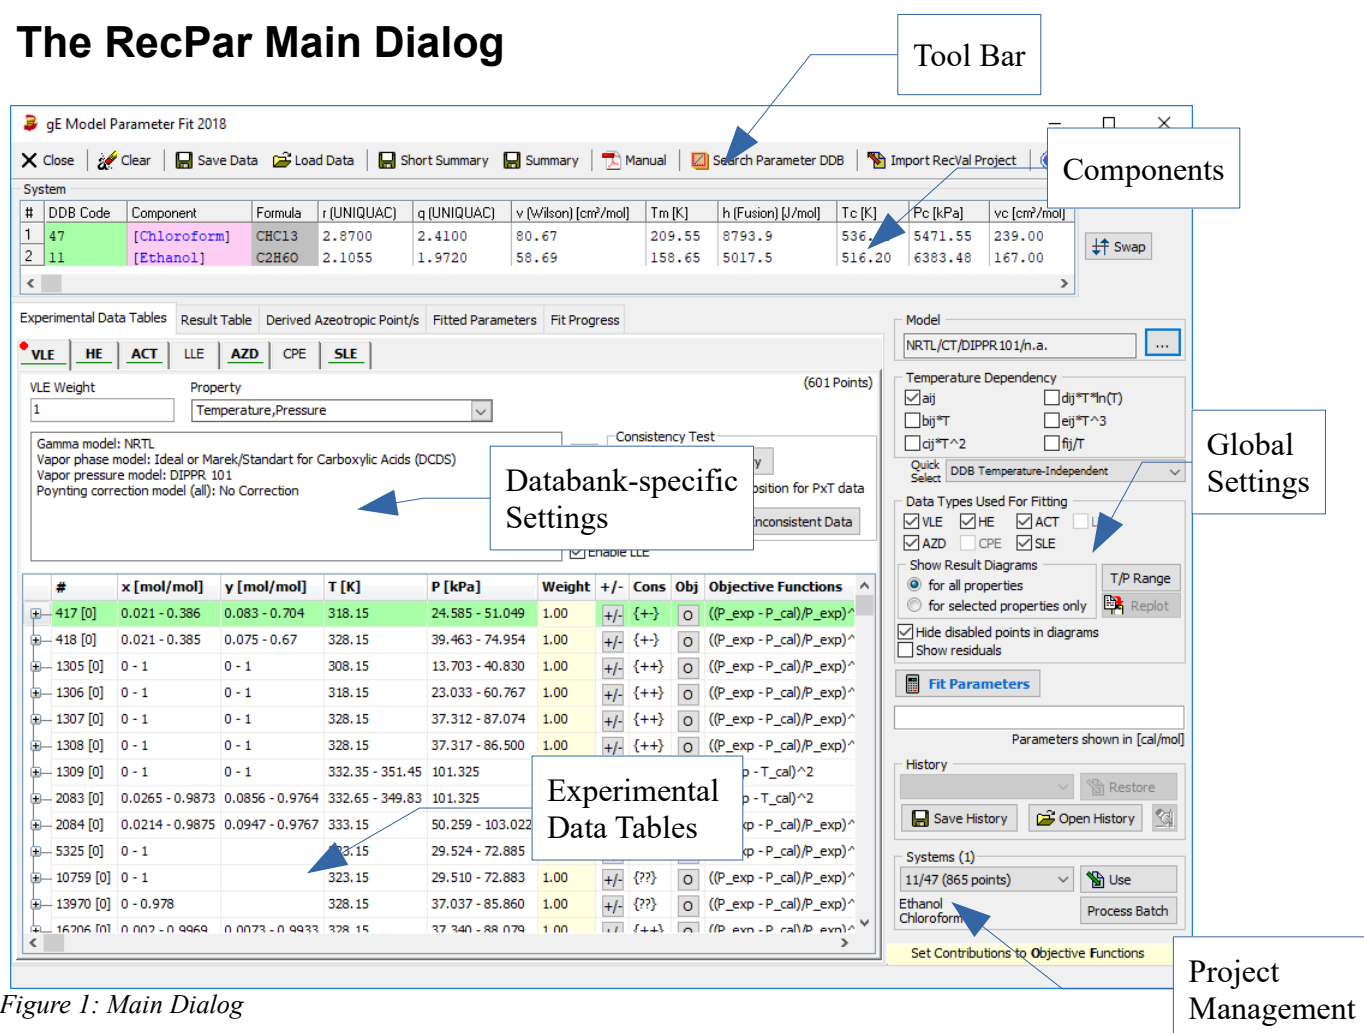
The RecPar Main Dialog

Tool Bar

gE Model Parameter Fit 2018

Close | Clear | Save Data | Load Data | Short Summary | Summary | Manual | Search Parameter DDB | Import RecVal Project

Components

System

| # | DDB Code | Component | Formula | r (UNIQUAC) | q (UNIQUAC) | v (Wilson) [cm³/mol] | Tm [K] | h (Fusion) [J/mol] | Tc [K] | Pc [kPa] | vc [cm³/mol] |
|---|---|---|---|---|---|---|---|---|---|---|---|
| 1 | 47 | [Chloroform] | CHCl3 | 2.8700 | 2.4100 | 80.67 | 209.55 | 8793.9 | 536 | 5471.55 | 239.00 |
| 2 | 11 | [Ethanol] | C2H6O | 2.1055 | 1.9720 | 58.69 | 158.65 | 5017.5 | 516.20 | 6383.48 | 167.00 |

Swap

Experimental Data Tables | Result Table | Derived Azeotropic Point/s | Fitted Parameters | Fit Progress

VLE | HE | ACT | LLE | AZD | CPE | SLE

VLE Weight
1
Property
Temperature,Pressure
(601 Points)

Gamma model: NRTL
Vapor phase model: Ideal or Marek/Standard for Carboxylic Acids (DCDS)
Vapor pressure model: DIPPR 101
Poynting correction model (all): No Correction

Consistency Test
y
osition for PxT data
nconsistent Data
Enable LLE

Databank-specific Settings

| # | x [mol/mol] | y [mol/mol] | T [K] | P [kPa] | Weight | +/- | Cons | Obj | Objective Functions |
|---|---|---|---|---|---|---|---|---|---|
| 417 [0] | 0.021 - 0.386 | 0.083 - 0.704 | 318.15 | 24.585 - 51.049 | 1.00 | +/- | {+-} | O | ((P_exp - P_cal)/P_exp)^ |
| 418 [0] | 0.021 - 0.385 | 0.075 - 0.67 | 328.15 | 39.463 - 74.954 | 1.00 | +/- | {+-} | O | ((P_exp - P_cal)/P_exp)^ |
| 1305 [0] | 0 - 1 | 0 - 1 | 308.15 | 13.703 - 40.830 | 1.00 | +/- | {++} | O | ((P_exp - P_cal)/P_exp)^ |
| 1306 [0] | 0 - 1 | 0 - 1 | 318.15 | 23.033 - 60.767 | 1.00 | +/- | {++} | O | ((P_exp - P_cal)/P_exp)^ |
| 1307 [0] | 0 - 1 | 0 - 1 | 328.15 | 37.312 - 87.074 | 1.00 | +/- | {++} | O | ((P_exp - P_cal)/P_exp)^ |
| 1308 [0] | 0 - 1 | 0 - 1 | 328.15 | 37.317 - 86.500 | 1.00 | +/- | {++} | O | ((P_exp - P_cal)/P_exp)^ |
| 1309 [0] | 0 - 1 | 0 - 1 | 332.35 - 351.45 | 101.325 | | | | | p - T_cal)^2 |
| 2083 [0] | 0.0265 - 0.9873 | 0.0856 - 0.9764 | 332.65 - 349.83 | 101.325 | | | | | p - T_cal)^2 |
| 2084 [0] | 0.0214 - 0.9875 | 0.0947 - 0.9767 | 333.15 | 50.259 - 103.022 | | | | | p - P_cal)/P_exp)^ |
| 5325 [0] | 0 - 1 | | 3.15 | 29.524 - 72.885 | | | | | p - P_cal)/P_exp)^ |
| 10759 [0] | 0 - 1 | | 323.15 | 29.510 - 72.883 | 1.00 | +/- | {??} | O | ((P_exp - P_cal)/P_exp)^ |
| 13970 [0] | 0 - 0.978 | | 328.15 | 37.037 - 85.860 | 1.00 | +/- | {??} | O | ((P_exp - P_cal)/P_exp)^ |
| 16206 [0] | 0.002 - 0.9969 | 0.0073 - 0.9933 | 328.15 | 37.340 - 88.079 | 1.00 | +/- | {++} | O | ((P_exp - P_cal)/P_exp)^ |

Experimental Data Tables

Model
NRTL/CT/DIPPR101/n.a.
...

Temperature Dependency
aij | dij*T*ln(T)
bij*T | eij*T^3
cij*T^2 | fij/T
Quick Select: DDB Temperature-Independent

Global Settings

Data Types Used For Fitting
VLE | HE | ACT | LLE
AZD | CPE | SLE
Show Result Diagrams
for all properties
for selected properties only
T/P Range
Replot
Hide disabled points in diagrams
Show residuals

Fit Parameters

Parameters shown in [cal/mol]

History
Restore
Save History | Open History

Systems (1)
11/47 (865 points)
Use
Ethanol
Chloroform
Process Batch

Set Contributions to Objective Functions

Project Management

Figure 1: Main Dialog